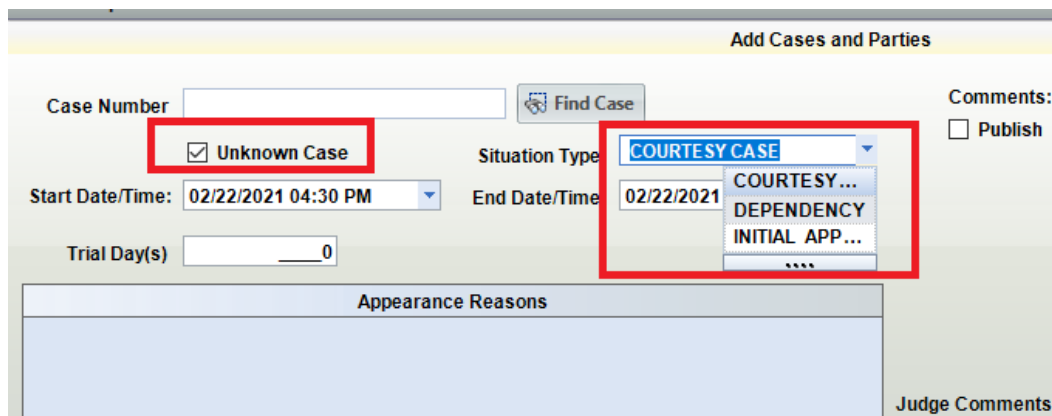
Add Cases and Parties

Case Number

Find Case

Comments:

Publish

Unknown Case

Situation Type

COURTESY CASE

Start Date/Time:

02/22/2021 04:30 PM

End Date/Time

02/22/2021

COURTESY...

DEPENDENCY

INITIAL APP...

....

Trial Day(s)

____0

Appearance Reasons

Judge Comments